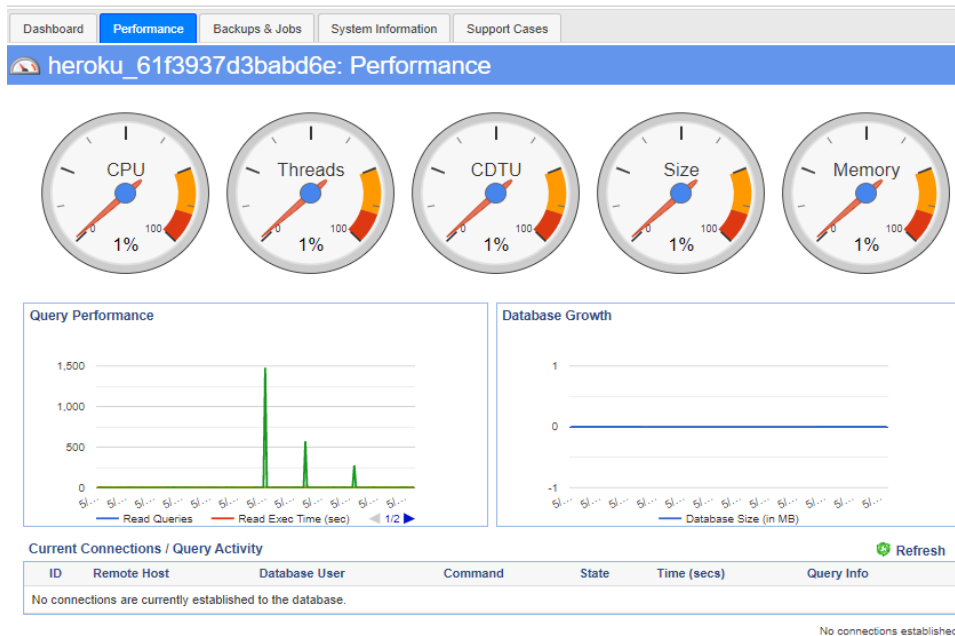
Dashboard Performance Backups & Jobs System Information Support Cases

heroku_61f3937d3babd6e: Performance

CPU 0 100 1%

Threads 0 100 1%

CDTU 0 100 1%

Size 0 100 1%

Memory 0 100 1%

Query Performance

1,500
1,000
500
0
5/... 5/... 5/... 5/... 5/... 5/... 5/... 5/... 5/... 5/... 5/... 5/...

Read Queries Read Exec Time (sec) 1/2

Database Growth

1
0
-1
5/... 5/... 5/... 5/... 5/... 5/... 5/... 5/... 5/... 5/... 5/... 5/...

Database Size (in MB)

Current Connections / Query Activity

Refresh

| ID | Remote Host | Database User | Command | State | Time (secs) | Query Info |
|---|---|---|---|---|---|---|
| No connections are currently established to the database. | | | | | | |

No connections establishe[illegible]